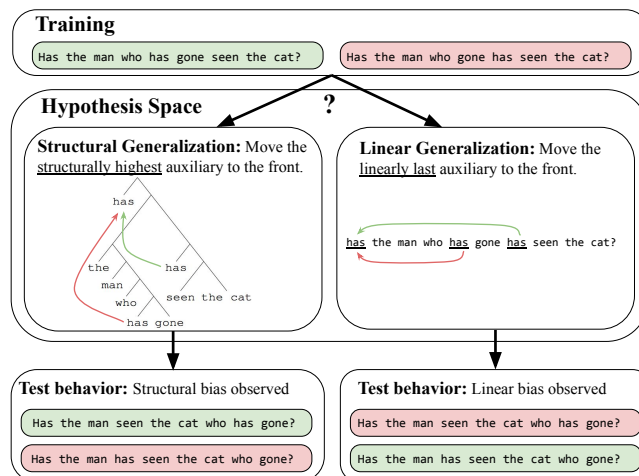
**Training**

Has the man who has gone seen the cat?

Has the man who gone has seen the cat?

**Hypothesis Space**

?

**Structural Generalization:** Move the structurally highest auxiliary to the front.

has

the

man

who

has gone

has

seen the cat

**Linear Generalization:** Move the linearly last auxiliary to the front.

has the man who has gone has seen the cat?

**Test behavior:** Structural bias observed

Has the man seen the cat who has gone?

Has the man has seen the cat who gone?

**Test behavior:** Linear bias observed

Has the man seen the cat who has gone?

Has the man has seen the cat who gone?